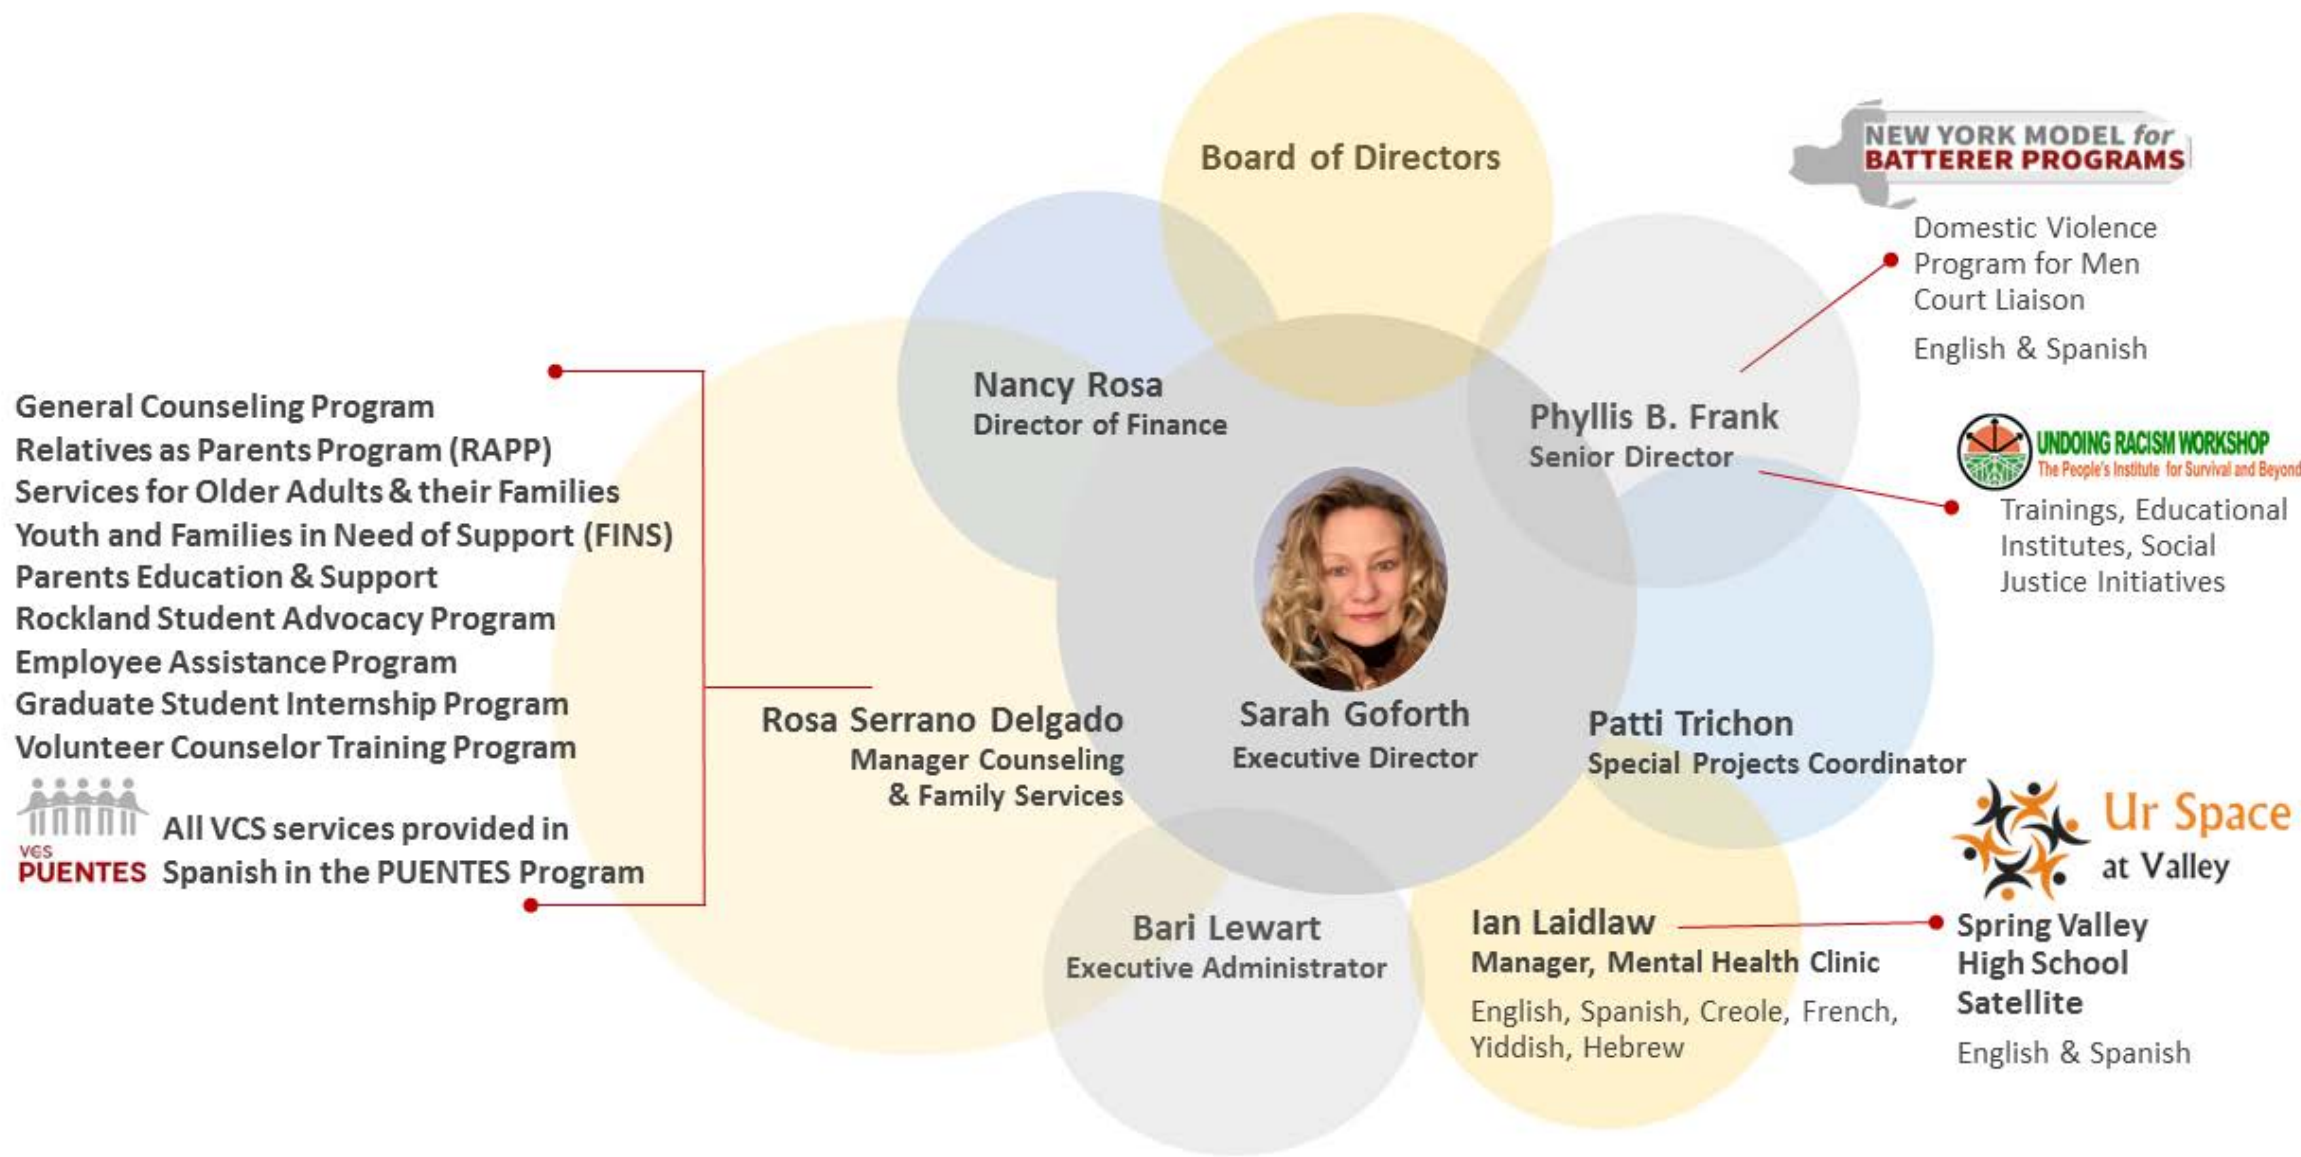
Board of Directors

Nancy Rosa
Director of Finance

Phyllis B. Frank
Senior Director

NEW YORK MODEL for BATTERER PROGRAMS

Domestic Violence Program for Men
Court Liaison

English & Spanish

UNDOING RACISM WORKSHOP
The People's Institute for Survival and Beyond

Trainings, Educational Institutes, Social Justice Initiatives

General Counseling Program
Relatives as Parents Program (RAPP)
Services for Older Adults & their Families
Youth and Families in Need of Support (FINS)
Parents Education & Support
Rockland Student Advocacy Program
Employee Assistance Program
Graduate Student Internship Program
Volunteer Counselor Training Program

VCS PUENTES

All VCS services provided in Spanish in the PUENTES Program

Rosa Serrano Delgado
Manager Counseling & Family Services

Sarah Goforth
Executive Director

Patti Trichon
Special Projects Coordinator

Ur Space at Valley

Bari Lewart
Executive Administrator

Ian Laidlaw
Manager, Mental Health Clinic

English, Spanish, Creole, French, Yiddish, Hebrew

Spring Valley High School Satellite

English & Spanish